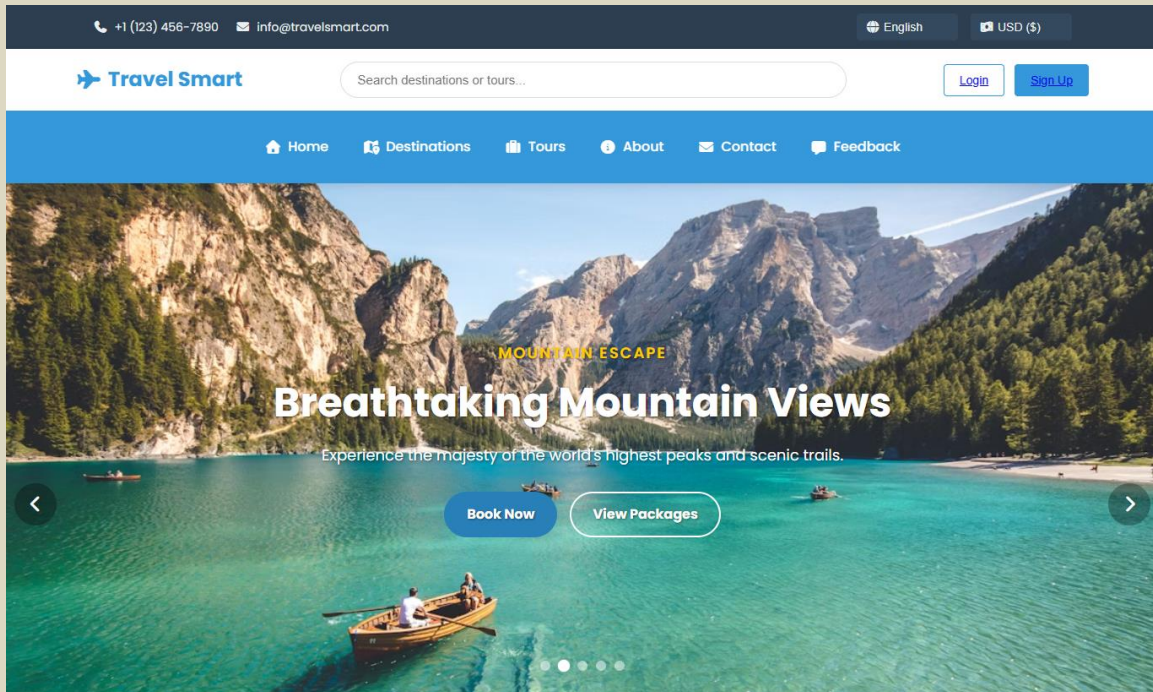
+1 (123) 456-7890 info@travelsmart.com

English USD ($)

Travel Smart

Search destinations or tours...

Login Sign Up

Home Destinations Tours About Contact Feedback

MOUNTAIN ESCAPE

Breathtaking Mountain Views

Experience the majesty of the world's highest peaks and scenic trails.

Book Now View Packages